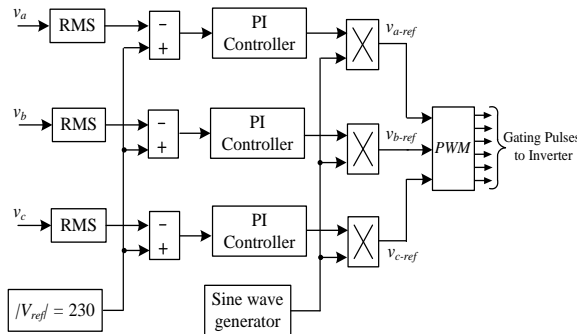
$v_a$
RMS
−
+
PI Controller
$v_{a\text{-}ref}$

$v_b$
RMS
−
+
PI Controller
$v_{b\text{-}ref}$
PWM
Gating Pulses to Inverter

$v_c$
RMS
−
+
PI Controller
$v_{c\text{-}ref}$

$|V_{ref}| = 230$
Sine wave generator